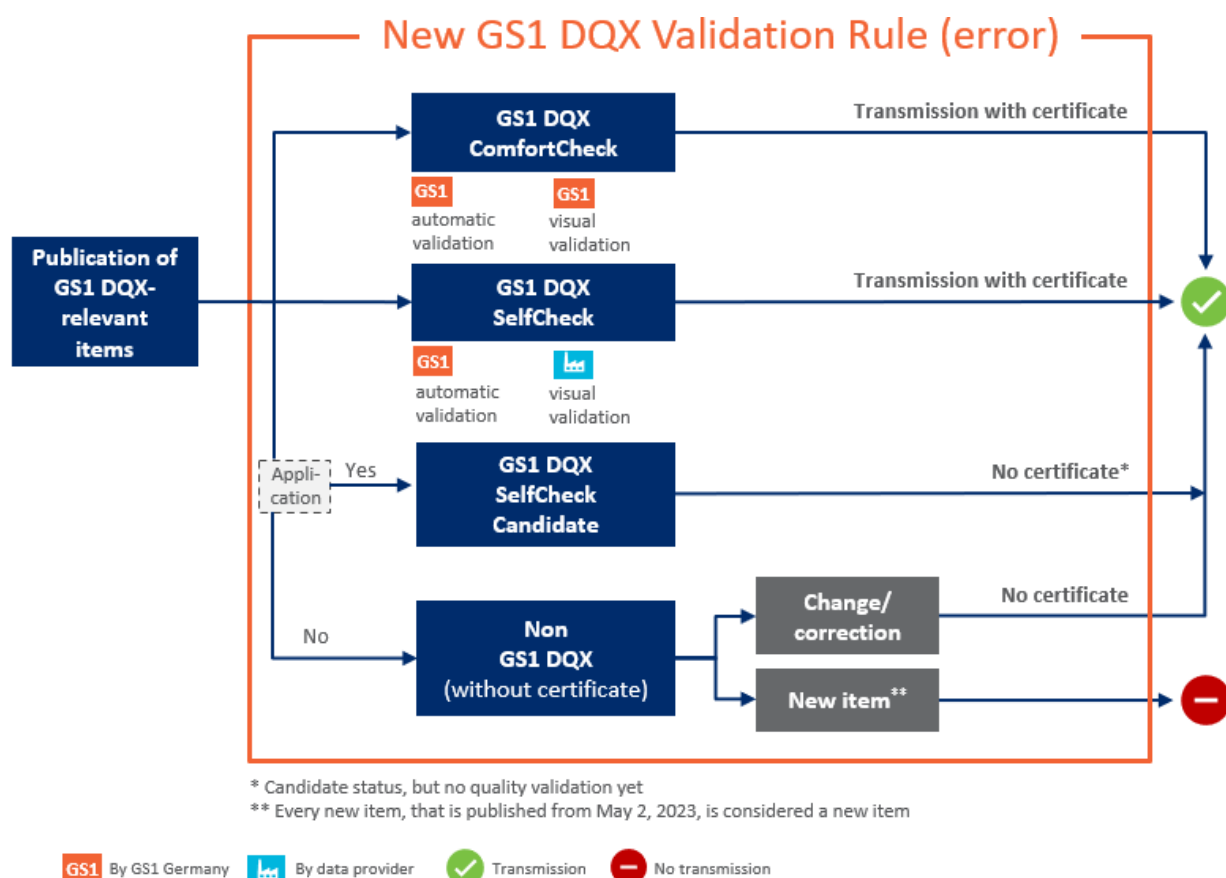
New GS1 DQX Validation Rule (error)

Publication of GS1 DQX-relevant items

GS1 DQX ComfortCheck

Transmission with certificate

GS1 automatic validation

GS1 visual validation

GS1 DQX SelfCheck

Transmission with certificate

GS1 automatic validation

visual validation

Application

Yes

GS1 DQX SelfCheck Candidate

No certificate*

No

Non GS1 DQX (without certificate)

Change/ correction

No certificate

New item**

* Candidate status, but no quality validation yet
** Every new item, that is published from May 2, 2023, is considered a new item

GS1 By GS1 Germany By data provider Transmission No transmission